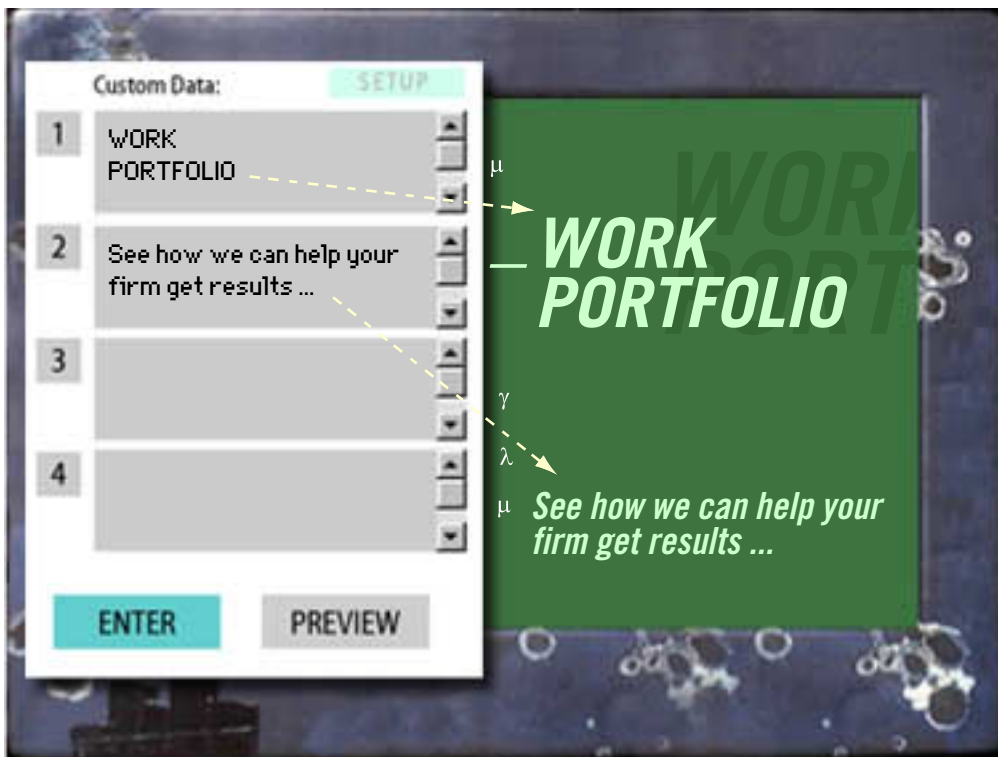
Custom Data:

SETUP

1

WORK
PORTFOLIO

2

See how we can help your firm get results ...

3

4

ENTER

PREVIEW

$\mu$

WORK
PORT

WORK
PORTFOLIO

$\gamma$

$\lambda$

$\mu$

See how we can help your firm get results ...